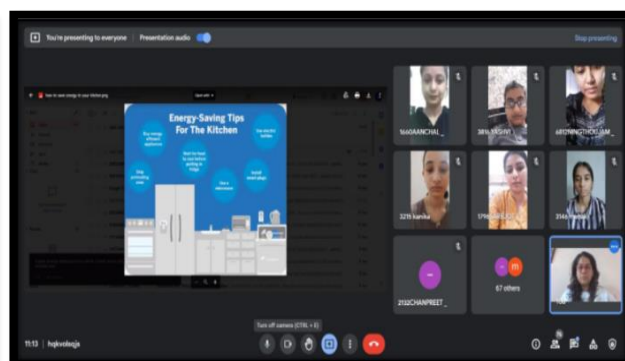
You're presenting to everyone
Presentation audio
Stop presenting

Energy-Saving Tips For The Kitchen

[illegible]

1660AANCHAL_
381h YASHVI
6810YINGTHOIJAM
3215 kanika
17th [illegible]
3146 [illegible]
2122CHANPREET_
67 others

11:13 | hqkvolaqja
Turn off camera (CTRL + E)